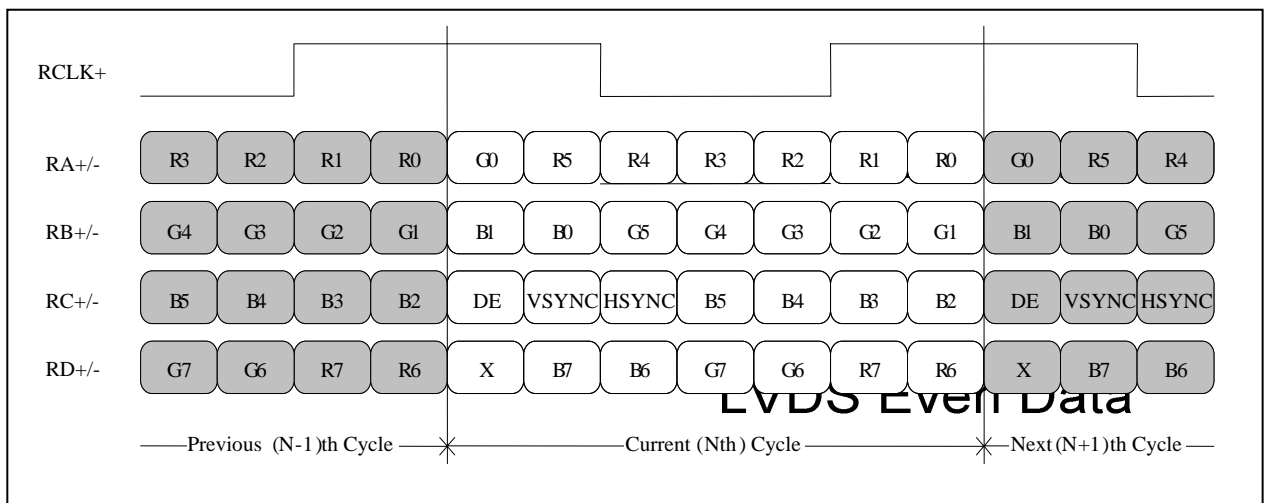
RCLK+

RA+/- R3 R2 R1 R0 G0 R5 R4 R3 R2 R1 R0 G0 R5 R4

RB+/- G4 G3 G2 G1 B1 B0 G5 G4 G3 G2 G1 B1 B0 G5

RC+/- B5 B4 B3 B2 DE VSYNC HSYNC B5 B4 B3 B2 DE VSYNC HSYNC

RD+/- G7 G6 R7 R6 X B7 B6 G7 G6 R7 R6 X B7 B6

LVDS Even Data

Previous (N-1)th Cycle Current (Nth) Cycle Next (N+1)th Cycle